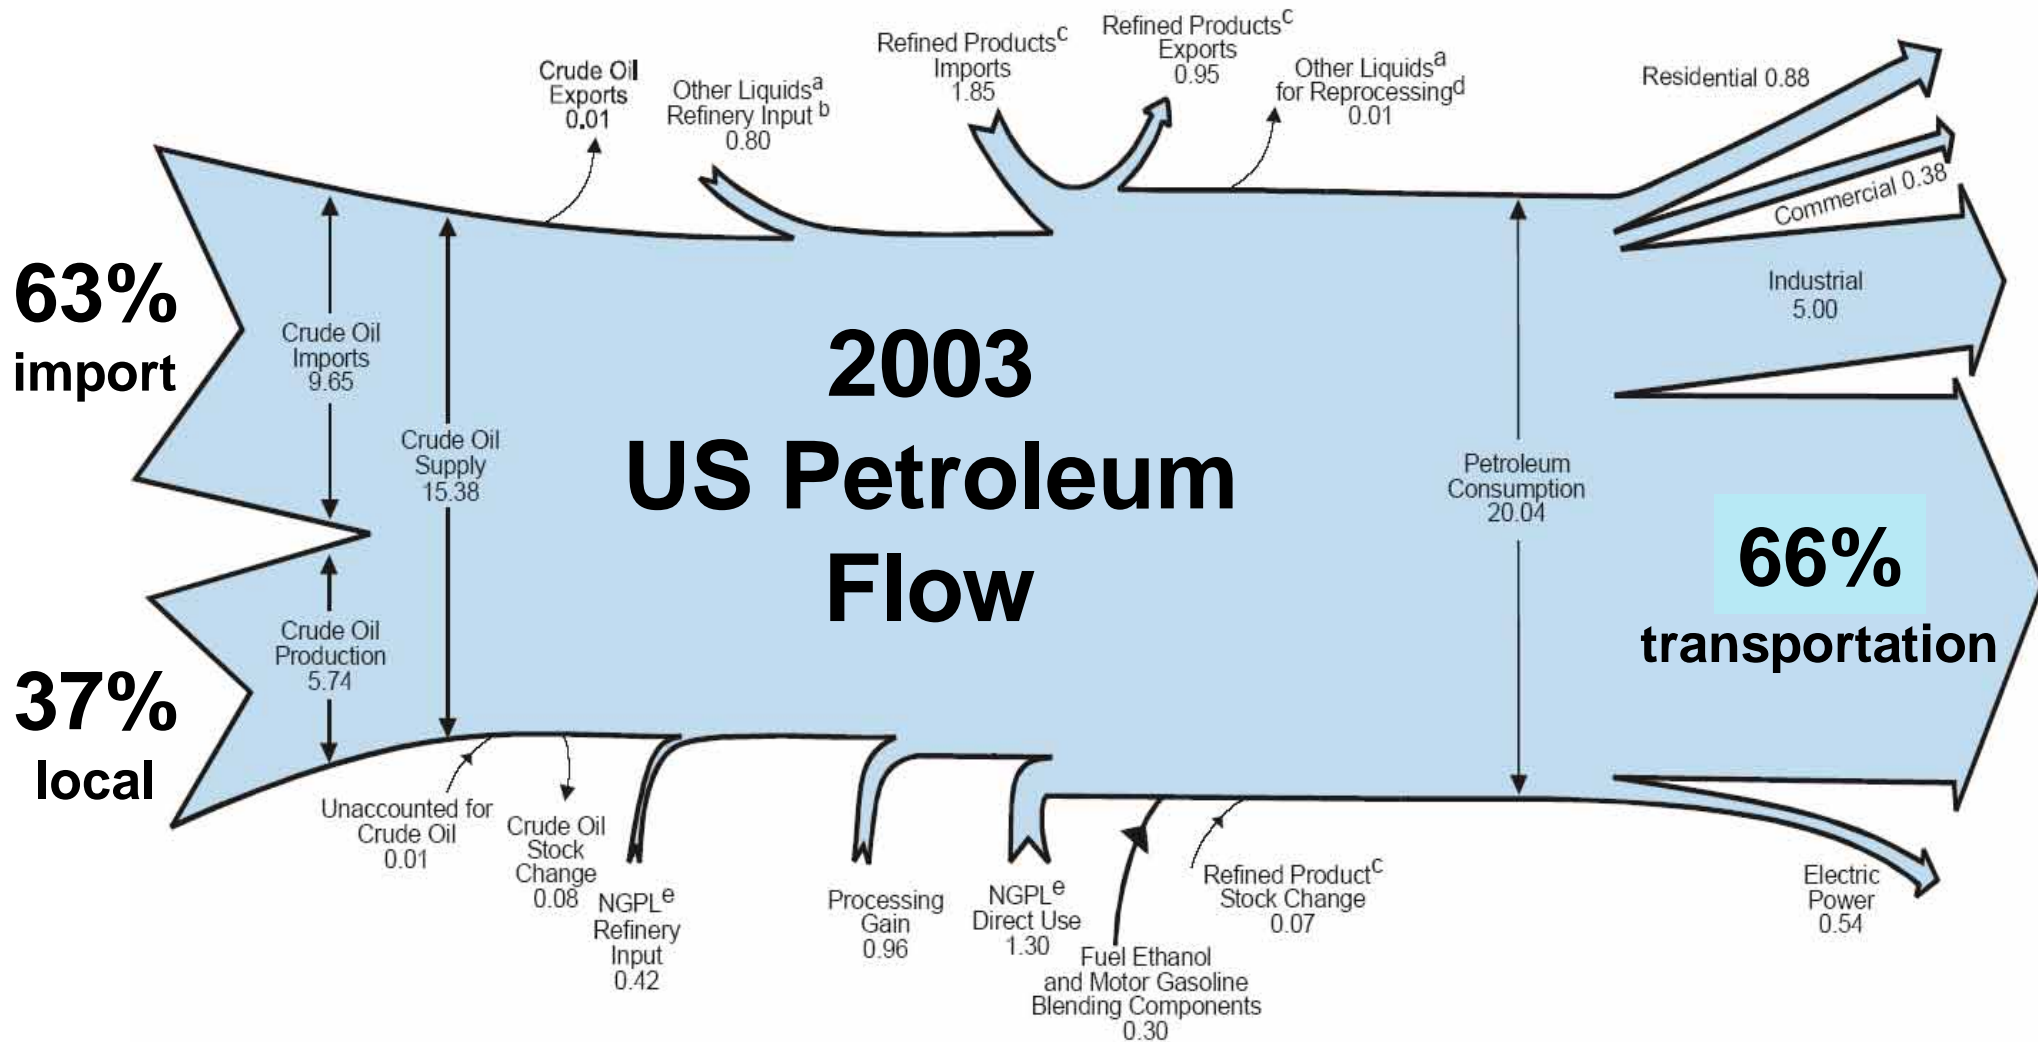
Crude Oil Exports 0.01

Other Liquids$^{a}$ Refinery Input $^{b}$ 0.80

Refined Products$^{c}$ Imports 1.85

Refined Products$^{c}$ Exports 0.95

Other Liquids$^{a}$ for Reprocessing$^{d}$ 0.01

Residential 0.88

Commercial 0.38

Industrial 5.00

63% import

37% local

Crude Oil Imports 9.65

Crude Oil Supply 15.38

Crude Oil Production 5.74

2003 US Petroleum Flow

Petroleum Consumption 20.04

66% transportation

Unaccounted for Crude Oil 0.01

Crude Oil Stock Change 0.08

NGPL$^{e}$ Refinery Input 0.42

Processing Gain 0.96

NGPL$^{e}$ Direct Use 1.30

Fuel Ethanol and Motor Gasoline Blending Components 0.30

Refined Product$^{c}$ Stock Change 0.07

Electric Power 0.54